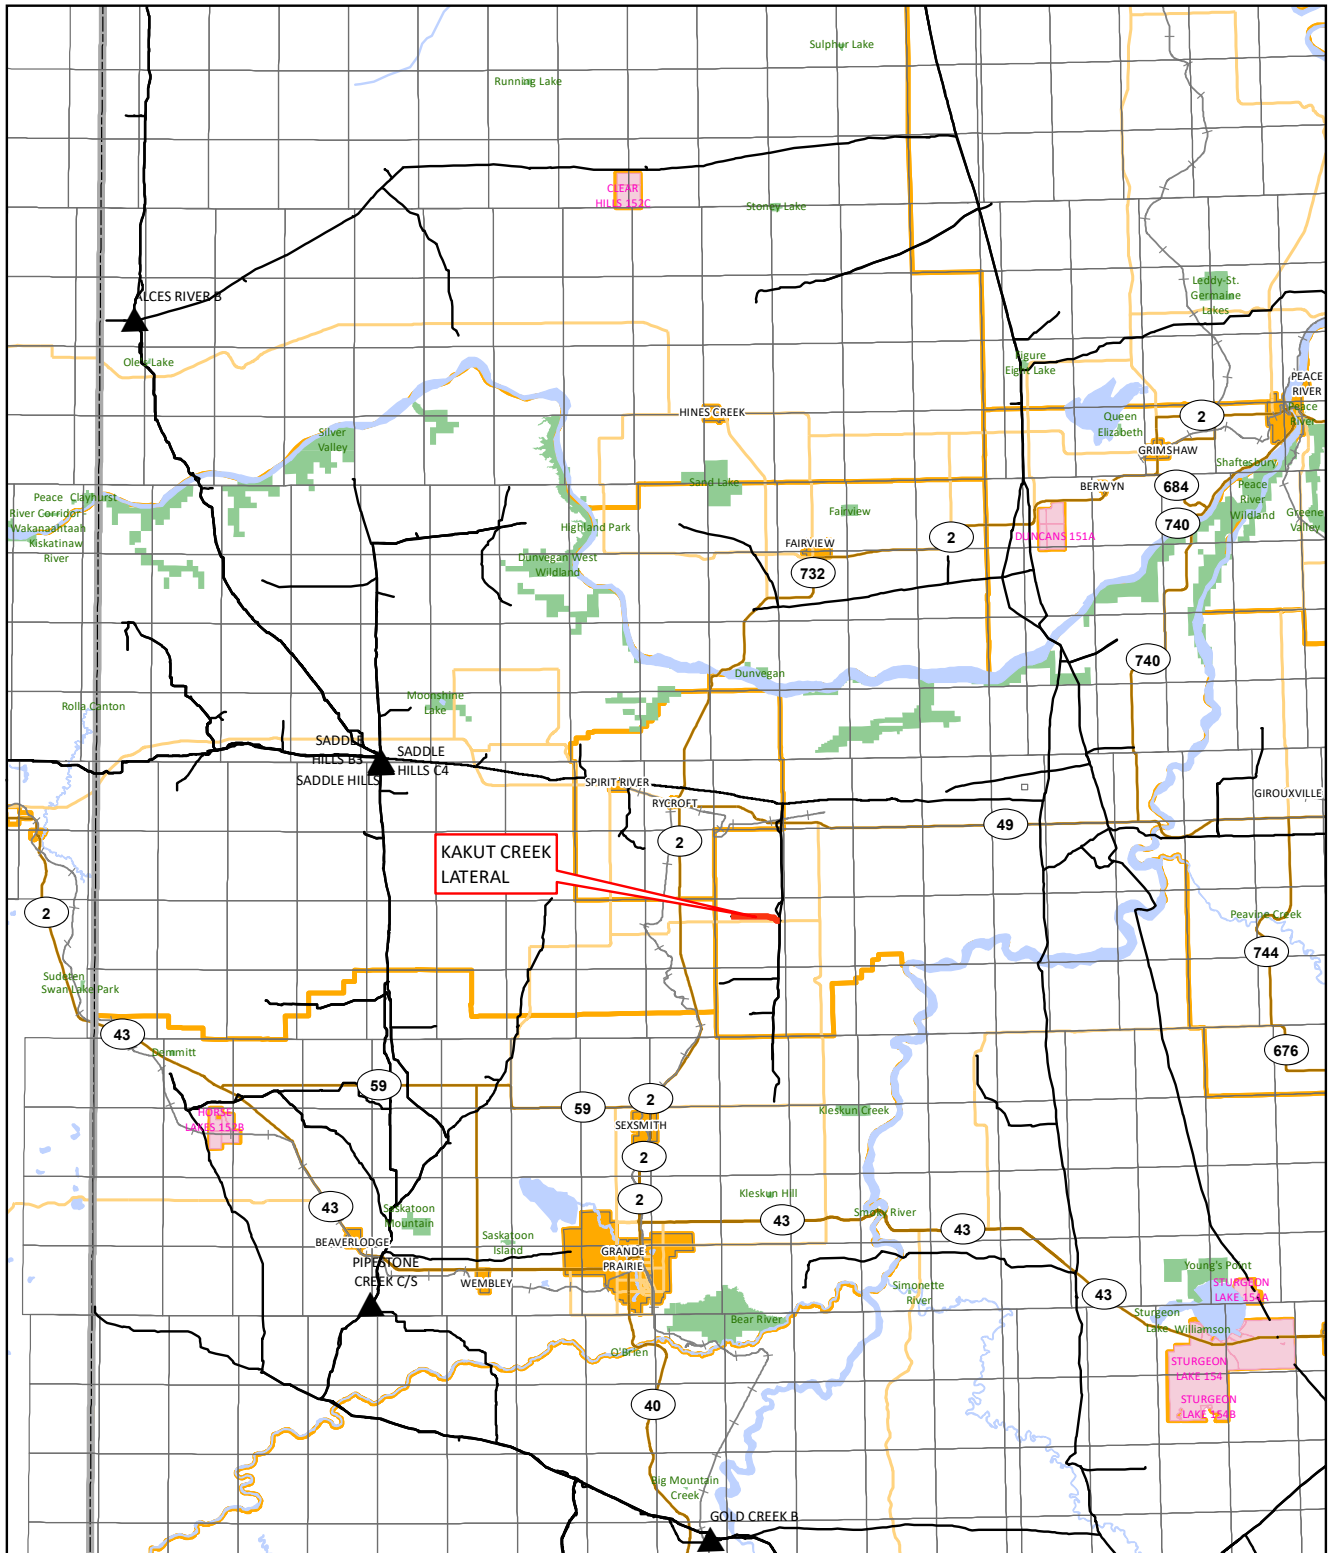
Sulphur Lake

Running Lake

CLEAR HILLS 152C

Stoney Lake

ALCES RIVER B

Leddy-St. Germaine Lakes

Olen Lake

Figure Eight Lake

PEACE RIVER

Queen Elizabeth

2

Peace River

HINES CREEK

Silver Valley

GRIMSHAW

Shaftesbury

Sand Lake

BERWYN

684

Peace River Wildland

Peace River Corridor

Clayhurst

Wakanaahtaah Kiskatinaw River

Fairview

740

Greene Valley

Highland Park

DUNCANS 151A

FAIRVIEW

2

Dunvegan West Wildland

732

740

Dunvegan

Moonshine Lake

Rolla Canton

SADDLE HILLS B3

SADDLE HILLS C4

SADDLE HILLS

SPIRIT RIVER

GIROUXVILLE

RYCROFT

49

KAKUT CREEK LATERAL

2

2

Peavine Creek

744

Sudeten Swan Lake Park

43

676

Demmitt

59

59

2

HORSE LAKES 152B

SEXSMITH

Kleskun Creek

2

43

2

Kleskun Hill

43

Saskatoon Mountain

Smoky River

43

BEAVERLODGE

Saskatoon Island

GRANDE PRAIRIE

PIPESTONE CREEK C/S

WEMBLEY

Simonette River

Young's Point

STURGEON LAKE 154A

43

Sturgeon Lake

Williamson

Bear River

O'Brien

STURGEON LAKE 154

STURGEON LAKE 154B

40

Big Mountain Creek

GOLD CREEK B